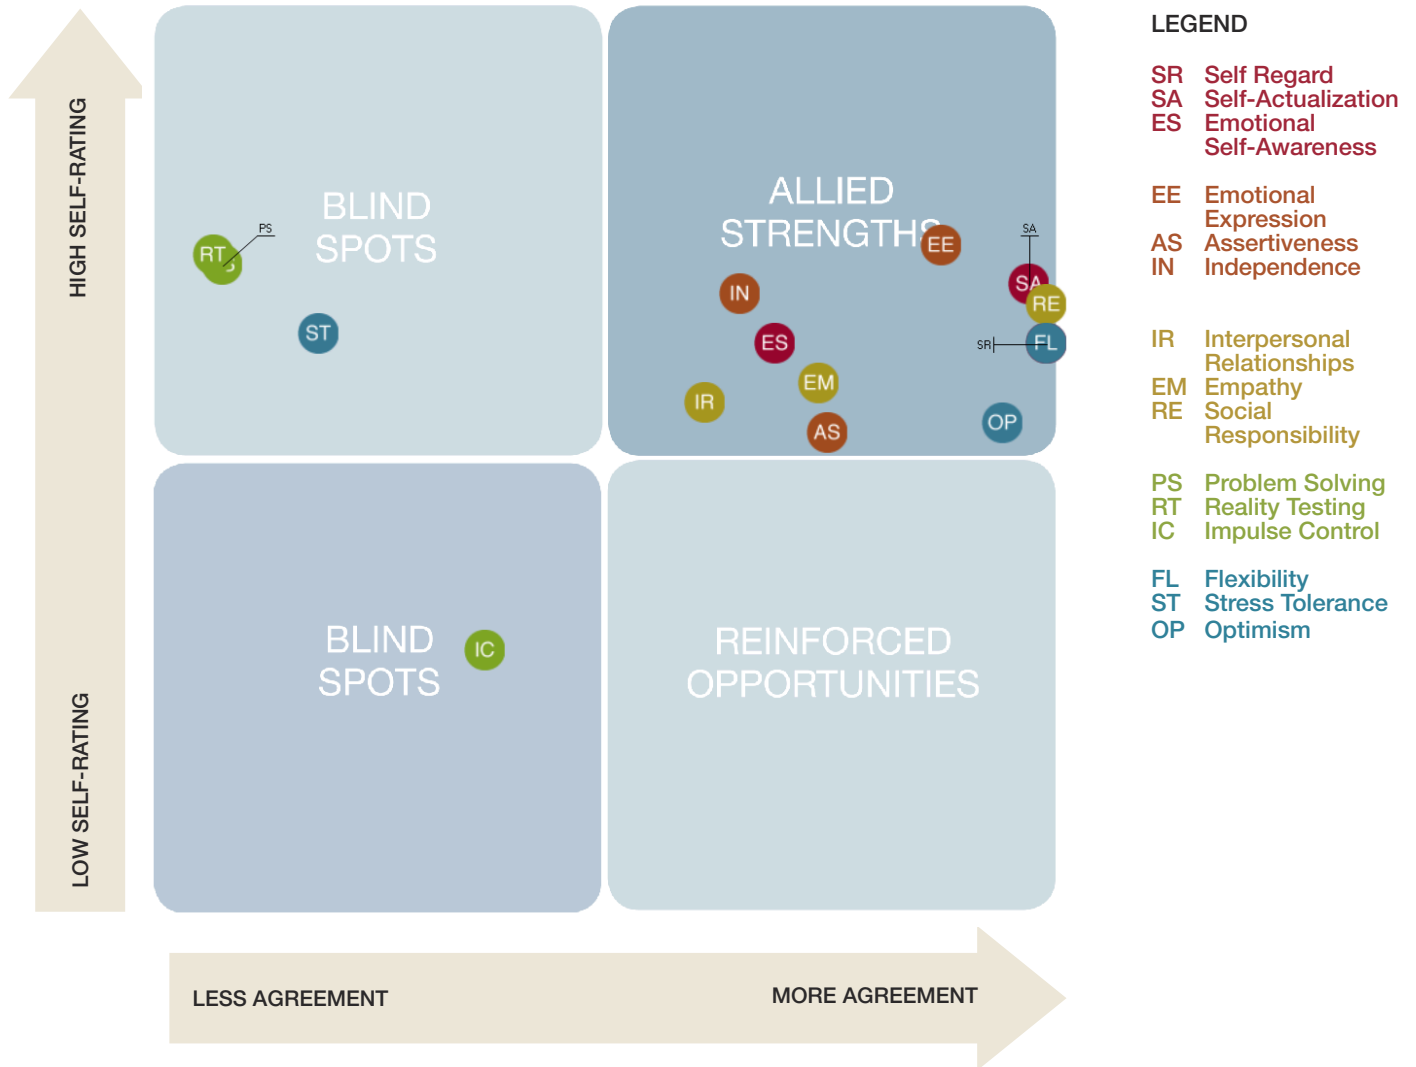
HIGH SELF-RATING

LOW SELF-RATING

BLIND SPOTS

PS

RT

ST

ALLIED STRENGTHS

EE

SA

IN

RE

ES

SR

FL

EM

IR

AS

OP

BLIND SPOTS

IC

REINFORCED OPPORTUNITIES

LESS AGREEMENT

MORE AGREEMENT

LEGEND

SR Self Regard
SA Self-Actualization
ES Emotional Self-Awareness

EE Emotional Expression
AS Assertiveness
IN Independence

IR Interpersonal Relationships
EM Empathy
RE Social Responsibility

PS Problem Solving
RT Reality Testing
IC Impulse Control

FL Flexibility
ST Stress Tolerance
OP Optimism